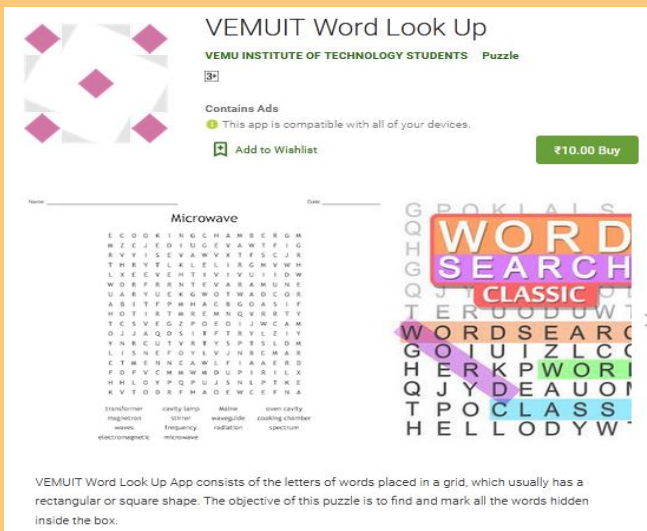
VEMUIT Word Look Up

VEMU INSTITUTE OF TECHNOLOGY STUDENTS Puzzle

3+

Contains Ads

This app is compatible with all of your devices.

Add to Wishlist

₹10.00 Buy

Name: Date:

Microwave

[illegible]

transformer cavity lamp Maine oven cavity
magnetron stirrer waveguide cooking chamber
waves frequency radiation spectrum
electromagnetic microwave

G R O K I A L S
Q
H
G
T E R U O D U W T
WORD
SEARCH
CLASSIC
W O R D S E A R C
G O U I J Z L C O
H E R K P W O R
Q J Y D E A U O M
T P O C L A S S
H E L L O D Y W T

VEMUIT Word Look Up App consists of the letters of words placed in a grid, which usually has a rectangular or square shape. The objective of this puzzle is to find and mark all the words hidden inside the box.